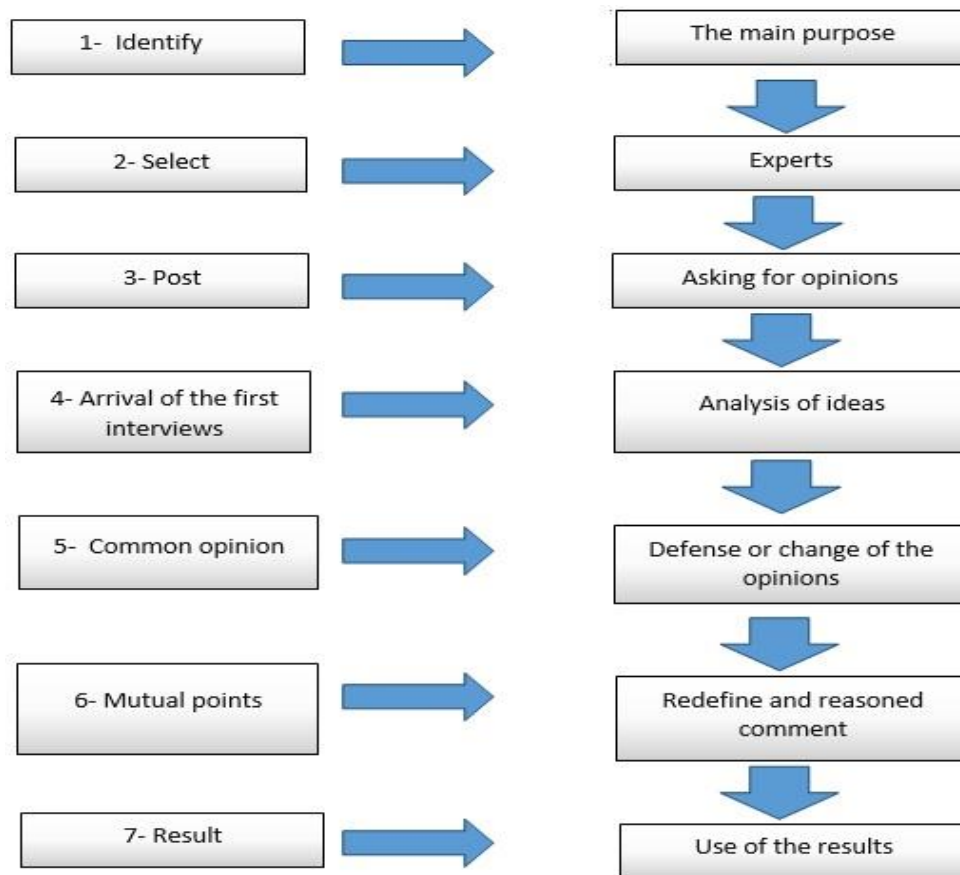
1- Identify

The main purpose

2- Select

Experts

3- Post

Asking for opinions

4- Arrival of the first interviews

Analysis of ideas

5- Common opinion

Defense or change of the opinions

6- Mutual points

Redefine and reasoned comment

7- Result

Use of the results